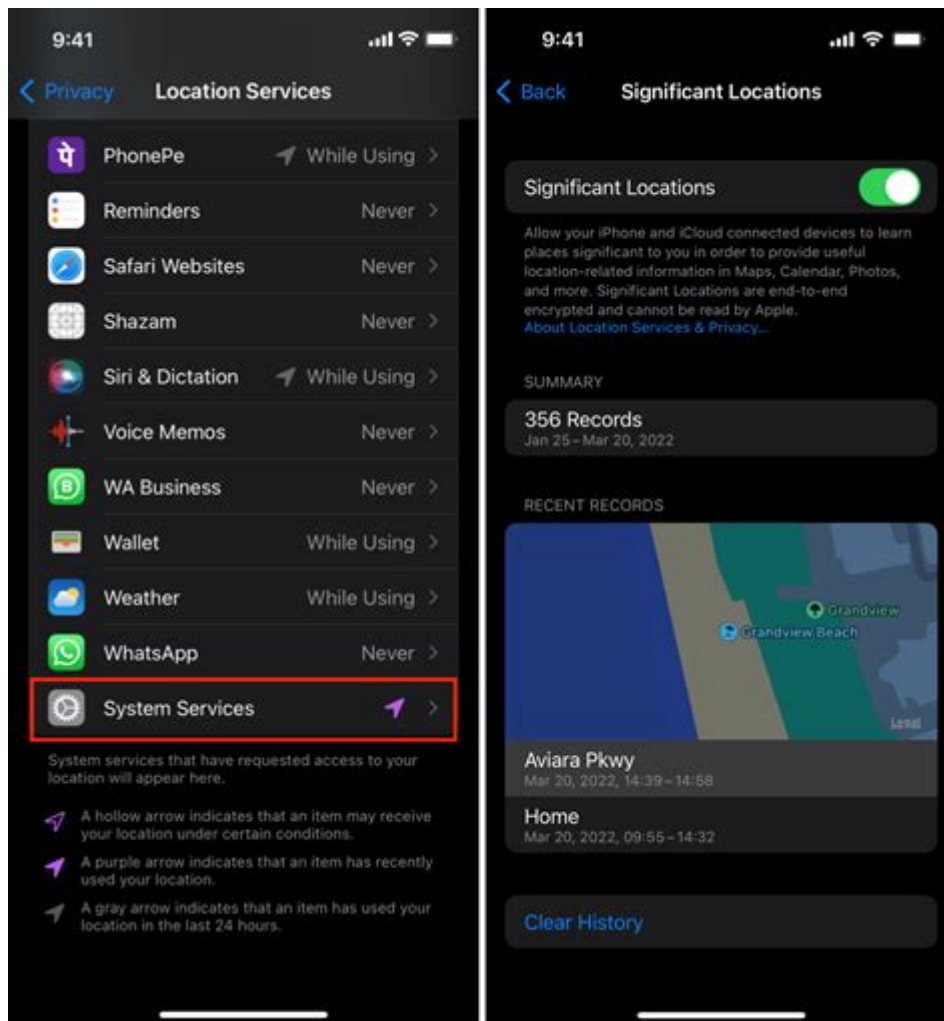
9:41

< Privacy Location Services

पे PhonePe While Using >

Reminders Never >

Safari Websites Never >

Shazam Never >

Siri & Dictation While Using >

Voice Memos Never >

B WA Business Never >

Wallet While Using >

Weather While Using >

WhatsApp Never >

System Services >

System services that have requested access to your location will appear here.

A hollow arrow indicates that an item may receive your location under certain conditions.

A purple arrow indicates that an item has recently used your location.

A gray arrow indicates that an item has used your location in the last 24 hours.

9:41

< Back Significant Locations

Significant Locations

Allow your iPhone and iCloud connected devices to learn places significant to you in order to provide useful location-related information in Maps, Calendar, Photos, and more. Significant Locations are end-to-end encrypted and cannot be read by Apple.
About Location Services & Privacy...

SUMMARY

356 Records
Jan 25 – Mar 20, 2022

RECENT RECORDS

Grandview

Grandview Beach

Legal

Aviara Pkwy
Mar 20, 2022, 14:39 – 14:58

Home
Mar 20, 2022, 09:55 – 14:32

Clear History